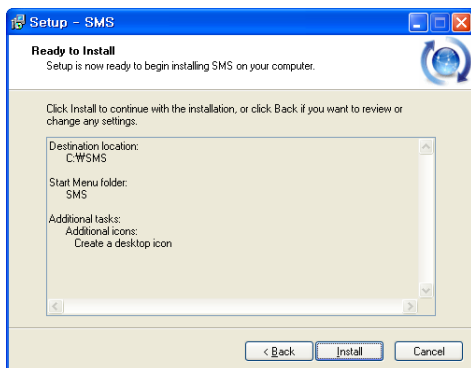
Setup - SMS

Ready to Install
Setup is now ready to begin installing SMS on your computer.

Click Install to continue with the installation, or click Back if you want to review or change any settings.

Destination location:
C:₩SMS

Start Menu folder:
SMS

Additional tasks:
Additional icons:
Create a desktop icon

< Back  Install  Cancel